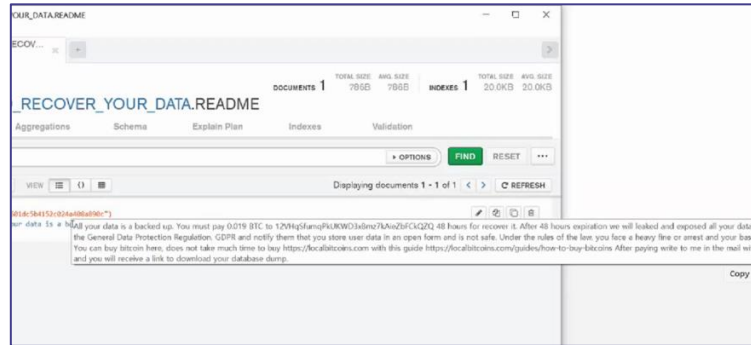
YOUR_DATA.README

ECOV...

DOCUMENTS 1 TOTAL SIZE 786B AVG. SIZE 786B INDEXES 1 TOTAL SIZE 20.0KB AVG. SIZE 20.0KB

_RECOVER_YOUR_DATA.README

Aggregations Schema Explain Plan Indexes Validation

▸ OPTIONS FIND RESET ...

VIEW

Displaying documents 1 - 1 of 1 < > C REFRESH

a01dc5b4152c024a486a806c")

our data is a b

All your data is a backed up. You must pay 0.019 BTC to 12VHqSfamqPkUKWO3x8mz7kAnZbFCkQZQ 48 hours for recover it. After 48 hours expiration we will leaked and exposed all your data the General Data Protection Regulation. GDPR and notify them that you store user data in an open form and is not safe. Under the rules of the law, you face a heavy fine or arrest and your bas You can buy bitcoin here, does not take much time to buy https://localbitcoins.com with this guide https://localbitcoins.com/guides/how-to-buy-bitcoins After paying write to me in the mail w and you will receive a link to download your database dump.

Copy